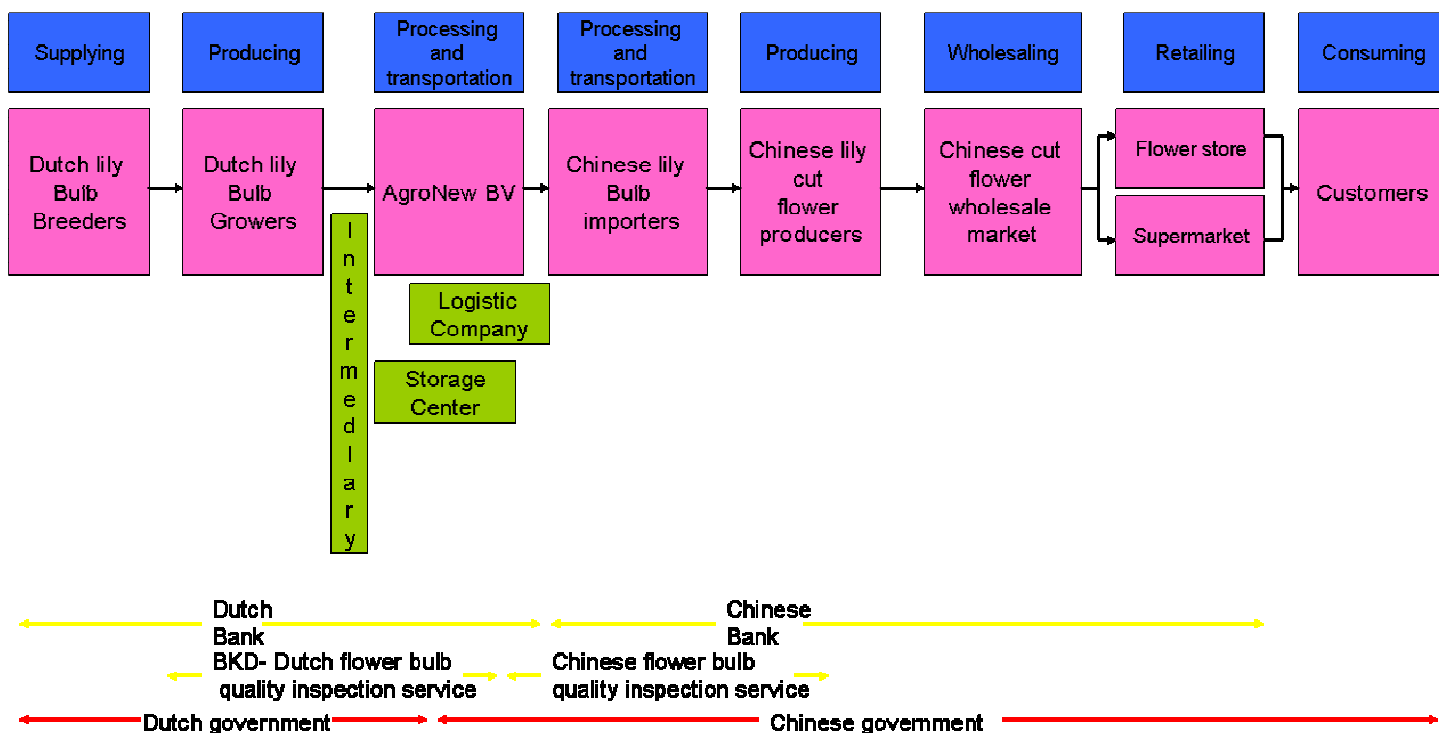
Supplying

Producing

Processing and transportation

Processing and transportation

Producing

Wholesaling

Retailing

Consuming

Dutch lily Bulb Breeders

Dutch lily Bulb Growers

AgroNew BV

Chinese lily Bulb importers

Chinese lily cut flower producers

Chinese cut flower wholesale market

Flower store

Supermarket

Customers

Intermediary

Logistic Company

Storage Center

Dutch Bank

Chinese Bank

BKD- Dutch flower bulb quality inspection service

Chinese flower bulb quality inspection service

Dutch government

Chinese government